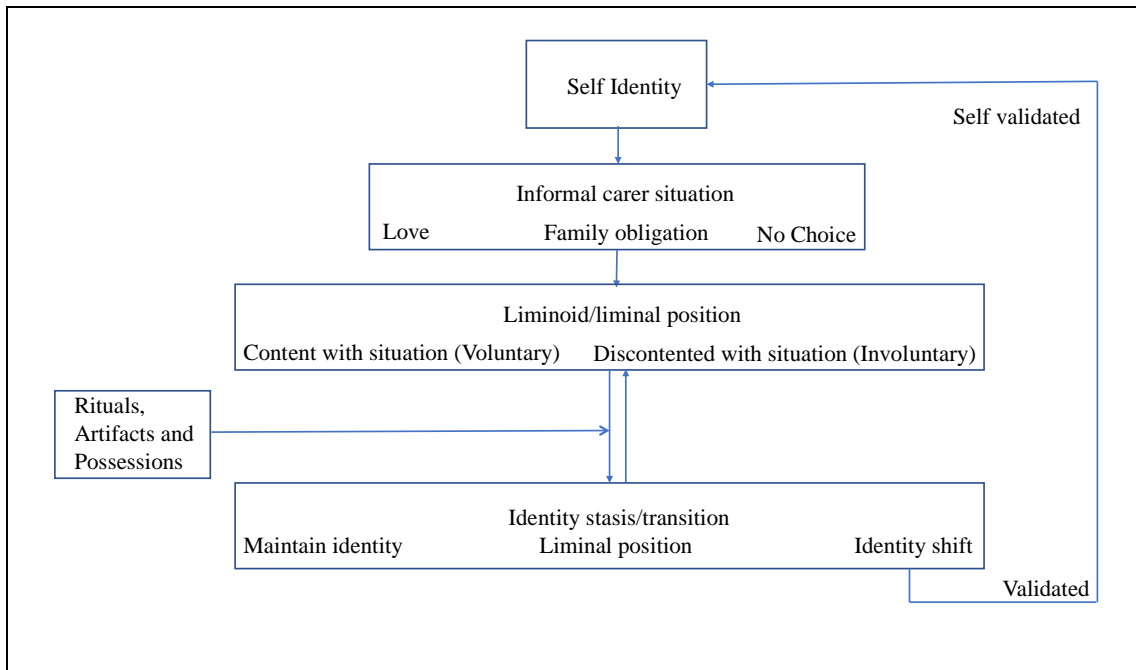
Self Identity

Self validated

Informal carer situation

Love Family obligation No Choice

Liminoid/liminal position

Content with situation (Voluntary) Discontented with situation (Involuntary)

Rituals, Artifacts and Possessions

Identity stasis/transition

Maintain identity Liminal position Identity shift

Validated